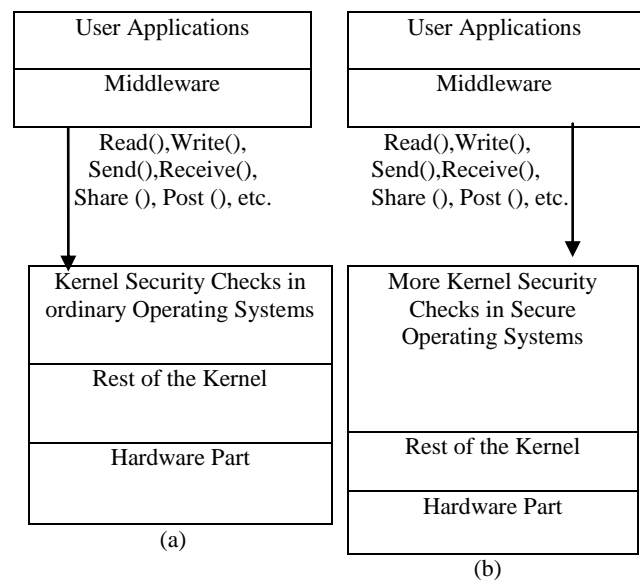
User Applications

Middleware

Read(),Write(), Send(),Receive(), Share (), Post (), etc.

Kernel Security Checks in ordinary Operating Systems

Rest of the Kernel

Hardware Part

(a)

User Applications

Middleware

Read(),Write(), Send(),Receive(), Share (), Post (), etc.

More Kernel Security Checks in Secure Operating Systems

Rest of the Kernel

Hardware Part

(b)